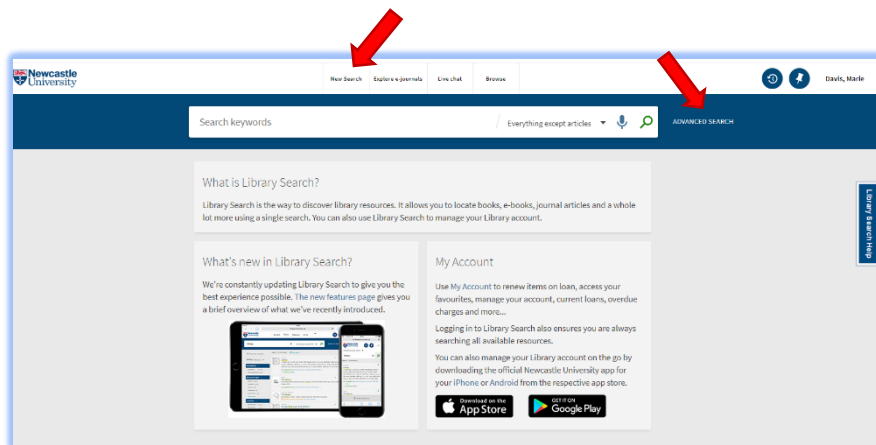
Newcastle University

New Search Explore e-journals Live chat Browse

Davis, Marie

Search keywords

Everything except articles

ADVANCED SEARCH

What is Library Search?

Library Search is the way to discover library resources. It allows you to locate books, e-books, journal articles and a whole lot more using a single search. You can also use Library Search to manage your Library account.

What's new in Library Search?

We're constantly updating Library Search to give you the best experience possible. The new features page gives you a brief overview of what we've recently introduced.

My Account

Use My Account to renew items on loan, access your favourites, manage your account, current loans, overdue charges and more...

Logging in to Library Search also ensures you are always searching all available resources.

You can also manage your Library account on the go by downloading the official Newcastle University app for your iPhone or Android from the respective app store.

Download on the App Store

GET IT ON Google Play

Library Search Help